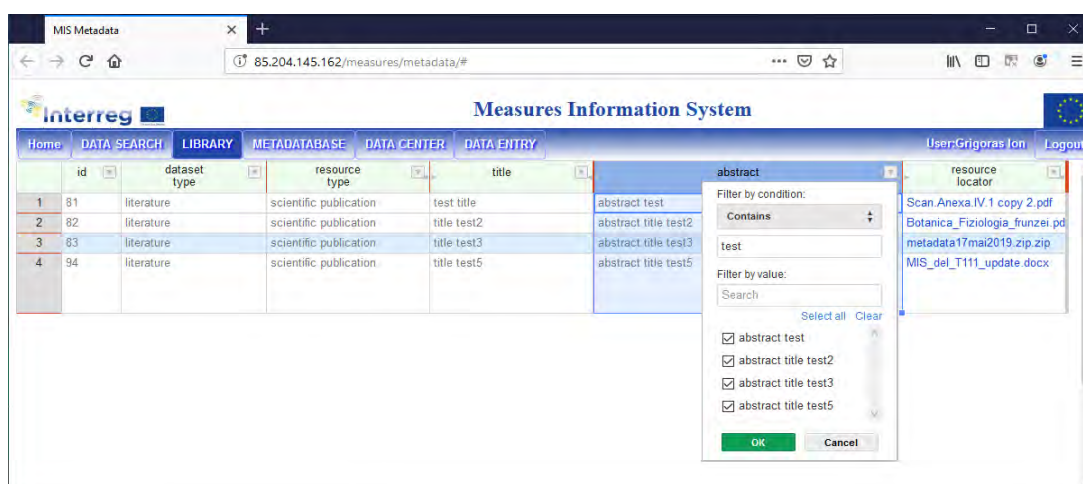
MIS Metadata

85.204.145.162/measures/metadata/#

Interreg

Measures Information System

Home DATA SEARCH LIBRARY METADATABASE DATA CENTER DATA ENTRY User:Grigoras Ion Logout

| | id | dataset type | resource type | title | abstract | resource locator |
|---|---|---|---|---|---|---|
| 1 | 81 | literature | scientific publication | test title | abstract test | Scan.Anexa.IV.1 copy 2.pdf |
| 2 | 82 | literature | scientific publication | title test2 | abstract title test2 | Botanica_Fiziologia_frunzei.pd |
| 3 | 83 | literature | scientific publication | title test3 | abstract title test3 | metadata17mai2019.zip.zip |
| 4 | 94 | literature | scientific publication | title test5 | abstract title test5 | MIS_del_T111_update.docx |

Filter by condition:
Contains
test
Filter by value:
Search
Select all Clear
abstract test
abstract title test2
abstract title test3
abstract title test5
OK Cancel